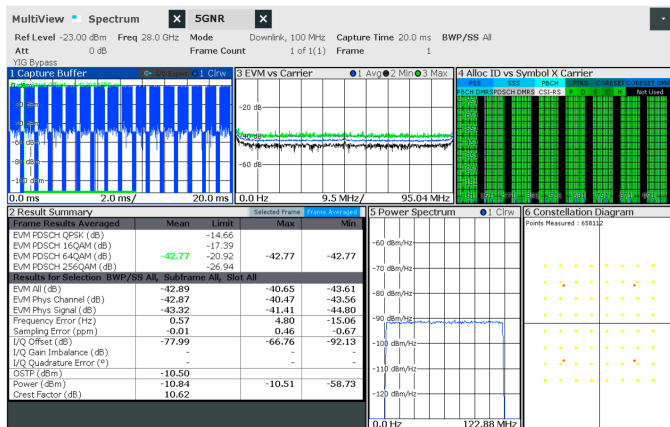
MultiView Spectrum 5GNR

Ref Level -23.00 dBm Freq 28.0 GHz Mode Downlink, 100 MHz Capture Time 20.0 ms BWP/SS All
Att 0 dB Frame Count 1 of 1(1) Frame 1
YIG Bypass

1 Capture Buffer 1 Clrw
-20 dBm
-40 dBm
-60 dBm
-80 dBm
-100 dBm
0.0 ms 2.0 ms/ 20.0 ms

3 EVM vs Carrier 1 Avg 2 Min 3 Max
-20 dB
-40 dB
-60 dB
0.0 Hz 9.5 MHz/ 95.04 MHz

4 Alloc ID vs Symbol X Carrier
PSS SSS PBCH PBCH DMRS CORESET CORESET DMRS
PBCH DMRS PDSCH DMRS CSI-RS P D S C H Not Used

2 Result Summary Selected Frame Frame Averaged

| Frame Results Averaged | Mean | Limit | Max | Min |
|---|---|---|---|---|
| EVM PDSCH QPSK (dB) | | -14.66 | | |
| EVM PDSCH 16QAM (dB) | | -17.39 | | |
| EVM PDSCH 64QAM (dB) | -42.77 | -20.92 | -42.77 | -42.77 |
| EVM PDSCH 256QAM (dB) | | -26.94 | | |
| Results for Selection BWP/SS All, Subframe All, Slot All | | | | |
| EVM All (dB) | -42.89 | | -40.65 | -43.61 |
| EVM Phys Channel (dB) | -42.87 | | -40.47 | -43.56 |
| EVM Phys Signal (dB) | -43.32 | | -41.41 | -44.80 |
| Frequency Error (Hz) | 0.57 | | 4.80 | -15.06 |
| Sampling Error (ppm) | -0.01 | | 0.46 | -0.67 |
| I/Q Offset (dB) | -77.99 | | -66.76 | -92.13 |
| I/Q Gain Imbalance (dB) | - | | - | - |
| I/Q Quadrature Error (°) | - | | - | - |
| OSTP (dBm) | -10.50 | | | |
| Power (dBm) | -10.84 | | -10.51 | -58.73 |
| Crest Factor (dB) | 10.62 | | | |

5 Power Spectrum 1 Clrw
-60 dBm/Hz
-70 dBm/Hz
-80 dBm/Hz
-90 dBm/Hz
-100 dBm/Hz
-110 dBm/Hz
-120 dBm/Hz
0.0 Hz 122.88 MHz

6 Constellation Diagram
Points Measured : 658112